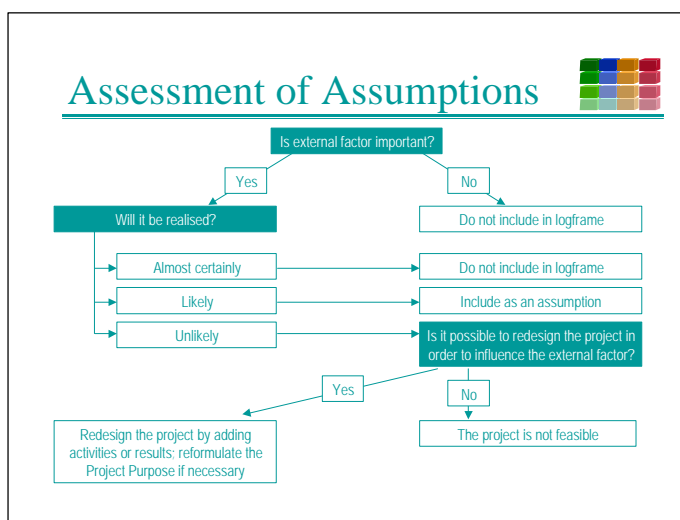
Assessment of Assumptions

Is external factor important?

Yes

No

Will it be realised?

Do not include in logframe

Almost certainly

Do not include in logframe

Likely

Include as an assumption

Unlikely

Is it possible to redesign the project in order to influence the external factor?

Yes

No

Redesign the project by adding activities or results; reformulate the Project Purpose if necessary

The project is not feasible